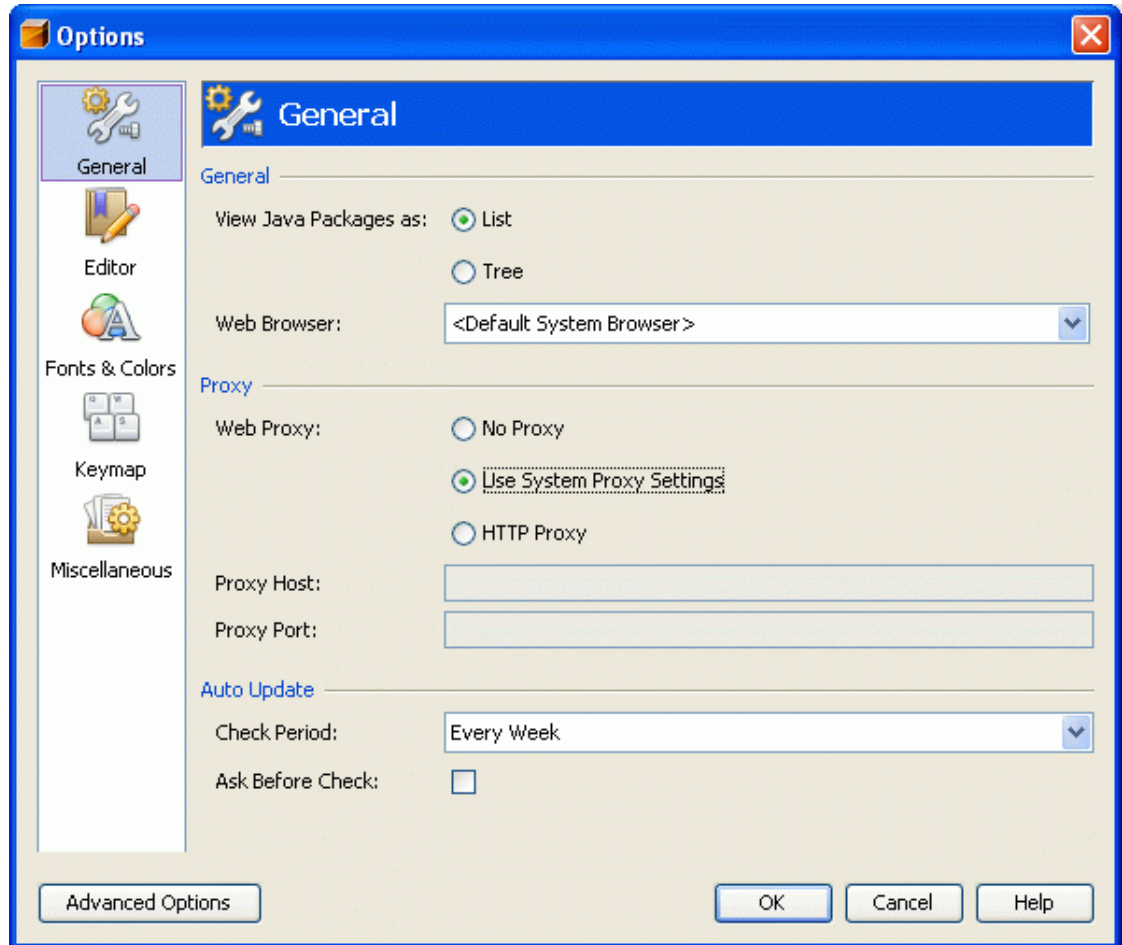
Options

General

Editor

Fonts & Colors

Keymap

Miscellaneous

General

General

View Java Packages as: List

Tree

Web Browser: <Default System Browser>

Proxy

Web Proxy: No Proxy

Use System Proxy Settings

HTTP Proxy

Proxy Host:

Proxy Port:

Auto Update

Check Period: Every Week

Ask Before Check:

Advanced Options

OK Cancel Help